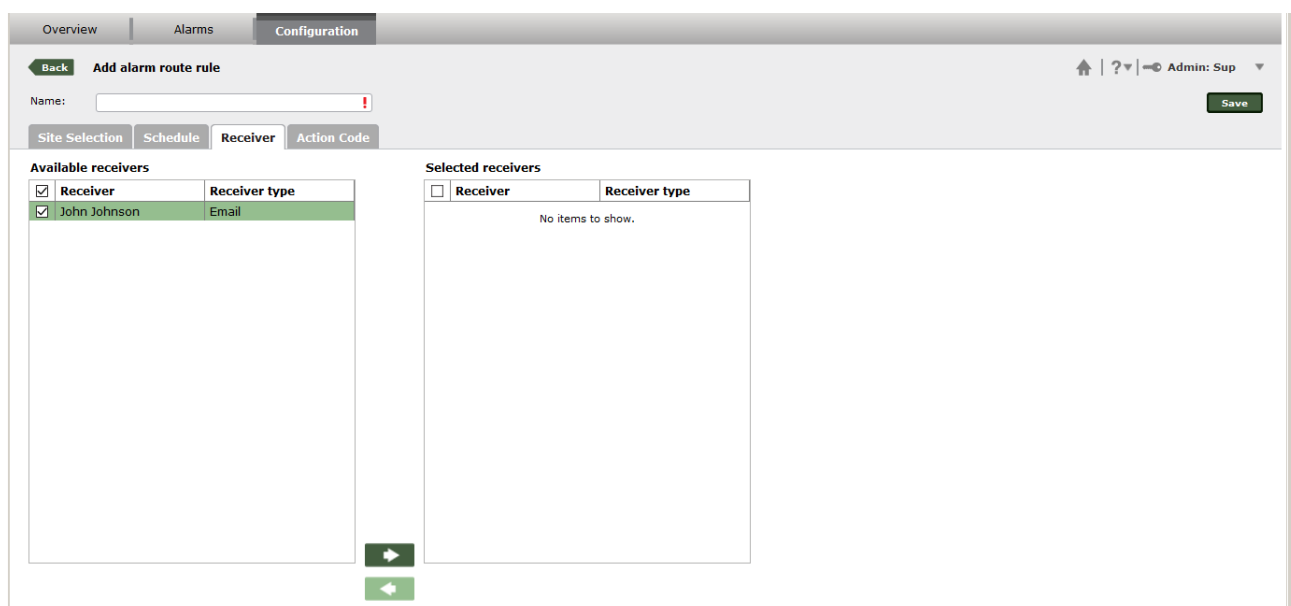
Overview Alarms Configuration

Back Add alarm route rule

? Admin: Sup

Name: !

Save

Site Selection Schedule Receiver Action Code

Available receivers

| ☑ | Receiver | Receiver type |
|---|---|---|
| ☑ | John Johnson | Email |

Selected receivers

| ☐ | Receiver | Receiver type |
|---|---|---|

No items to show.